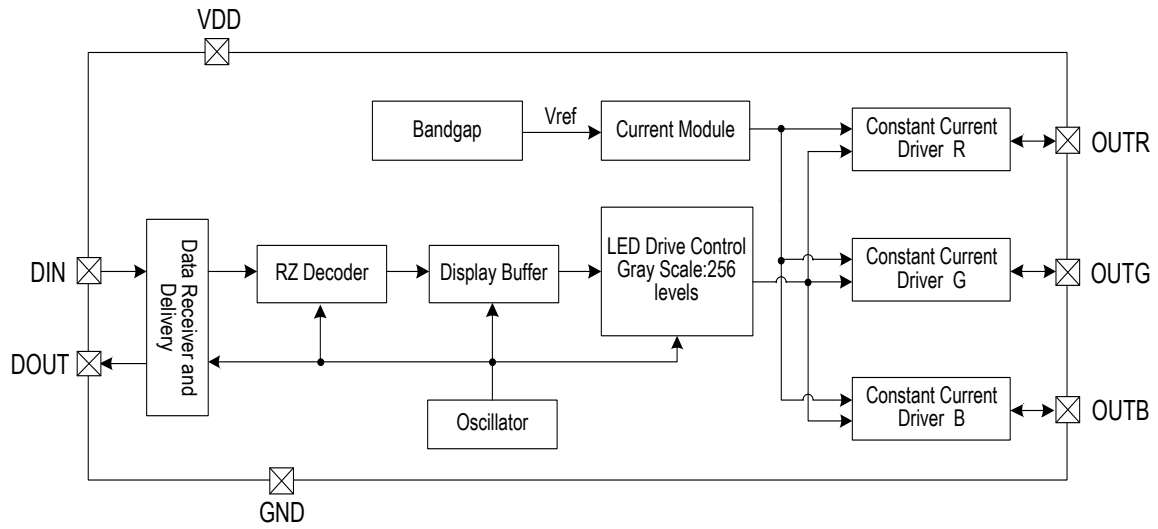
VDD

Bandgap

Vref

Current Module

Constant Current Driver R

OUTR

DIN

Data Receiver and Delivery

RZ Decoder

Display Buffer

LED Drive Control Gray Scale:256 levels

Constant Current Driver G

OUTG

DOUT

Oscillator

Constant Current Driver B

OUTB

GND